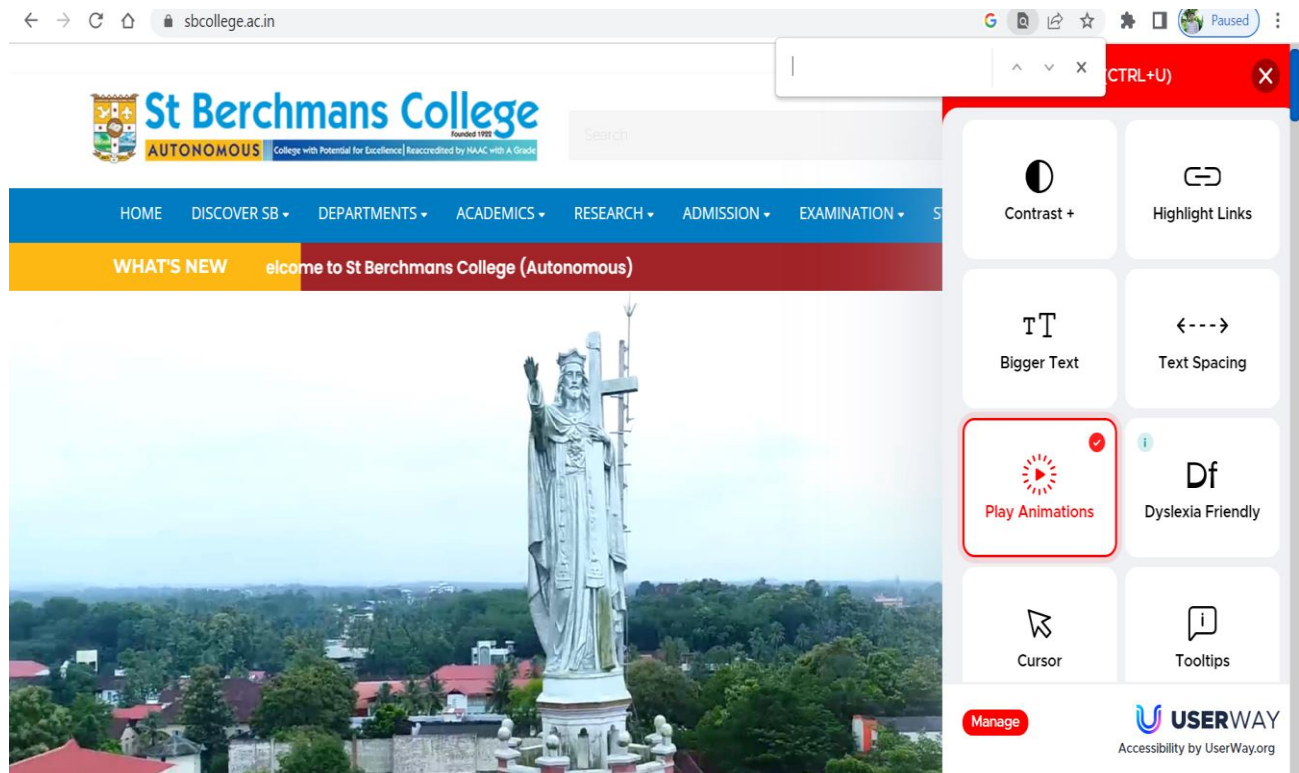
sbcollege.ac.in

Paused

(CTRL+U)

St Berchmans College
Founded 1922
AUTONOMOUS College with Potential for Excellence | Reaccredited by NAAC with A Grade

Search

HOME DISCOVER SB DEPARTMENTS ACADEMICS RESEARCH ADMISSION EXAMINATION S

WHAT'S NEW elcome to St Berchmans College (Autonomous)

Contrast +
Highlight Links
Bigger Text
Text Spacing
Play Animations
Dyslexia Friendly
Cursor
Tooltips

Manage
USERWAY
Accessibility by UserWay.org